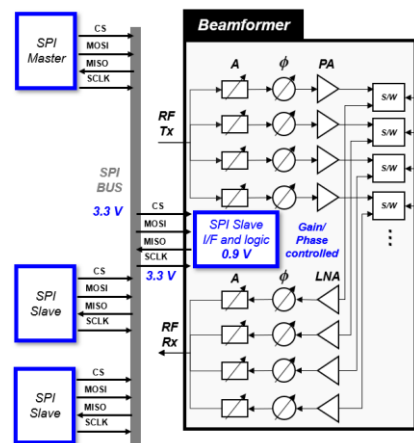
SPI Master
CS
MOSI
MISO
SCLK

Beamformer

A
$\phi$
PA

RF Tx

S/W
S/W
S/W
S/W

SPI BUS
3.3 V

CS
MOSI
MISO
SCLK
3.3 V

SPI Slave I/F and logic 0.9 V

Gain/ Phase controlled

A
$\phi$
LNA

RF Rx

SPI Slave
CS
MOSI
MISO
SCLK

SPI Slave
CS
MOSI
MISO
SCLK